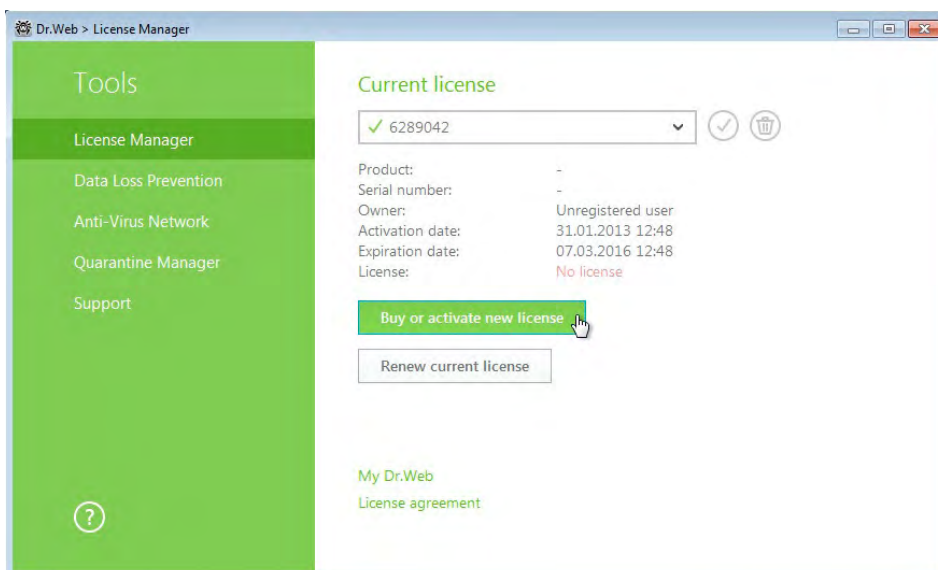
Dr.Web > License Manager

Tools

License Manager

Data Loss Prevention

Anti-Virus Network

Quarantine Manager

Support

?

Current license

✓ 6289042

| | |
|---|---|
| Product: | - |
| Serial number: | - |
| Owner: | Unregistered user |
| Activation date: | 31.01.2013 12:48 |
| Expiration date: | 07.03.2016 12:48 |
| License: | No license |

Buy or activate new license

Renew current license

My Dr.Web

License agreement